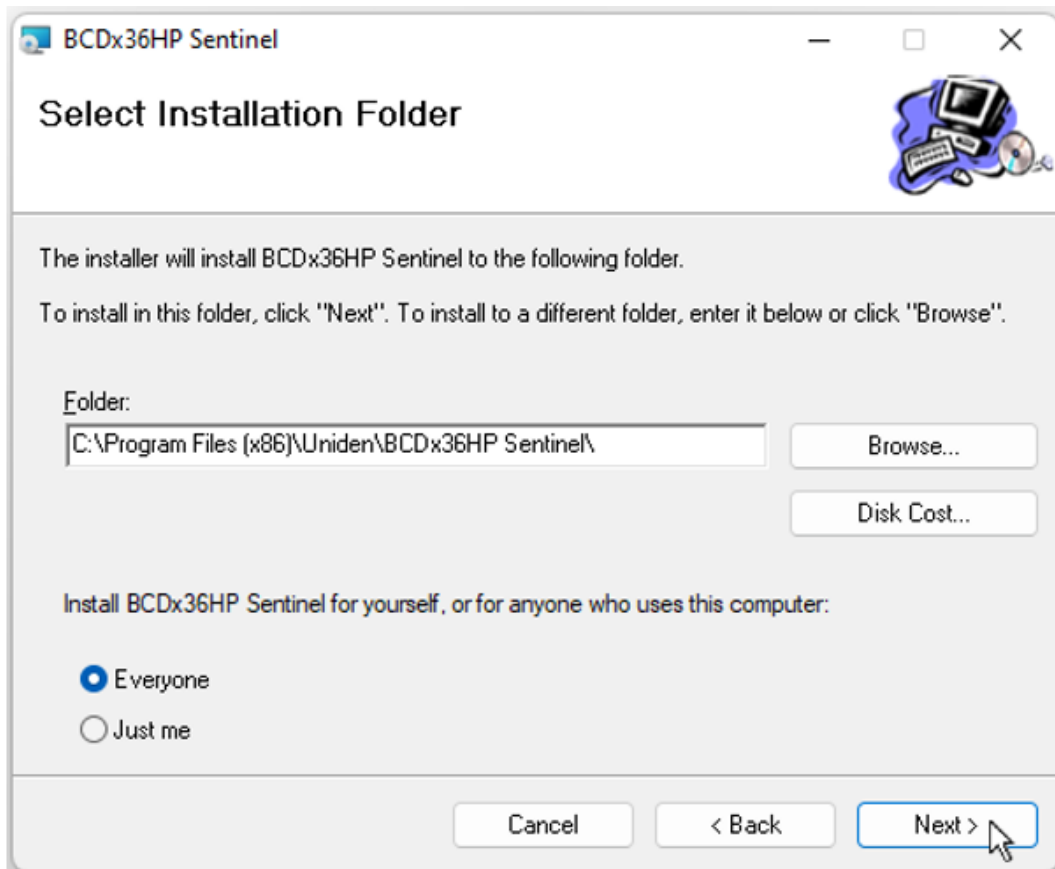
BCDx36HP Sentinel

Select Installation Folder

The installer will install BCDx36HP Sentinel to the following folder.

To install in this folder, click "Next". To install to a different folder, enter it below or click "Browse".

Folder:

C:\Program Files (x86)\Uniden\BCDx36HP Sentinel\

Browse...

Disk Cost...

Install BCDx36HP Sentinel for yourself, or for anyone who uses this computer:

Everyone

Just me

Cancel

< Back

Next >